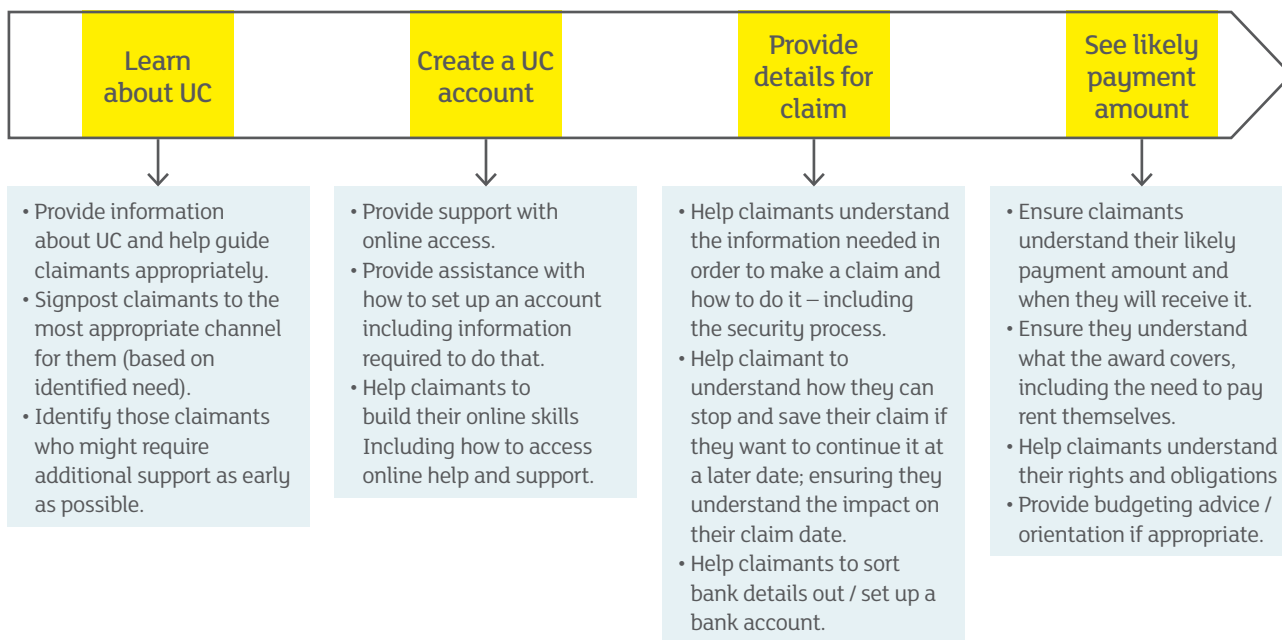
Learn about UC

Create a UC account

Provide details for claim

See likely payment amount

• Provide information about UC and help guide claimants appropriately.
• Signpost claimants to the most appropriate channel for them (based on identified need).
• Identify those claimants who might require additional support as early as possible.

• Provide support with online access.
• Provide assistance with how to set up an account including information required to do that.
• Help claimants to build their online skills Including how to access online help and support.

• Help claimants understand the information needed in order to make a claim and how to do it – including the security process.
• Help claimant to understand how they can stop and save their claim if they want to continue it at a later date; ensuring they understand the impact on their claim date.
• Help claimants to sort bank details out / set up a bank account.

• Ensure claimants understand their likely payment amount and when they will receive it.
• Ensure they understand what the award covers, including the need to pay rent themselves.
• Help claimants understand their rights and obligations
• Provide budgeting advice / orientation if appropriate.